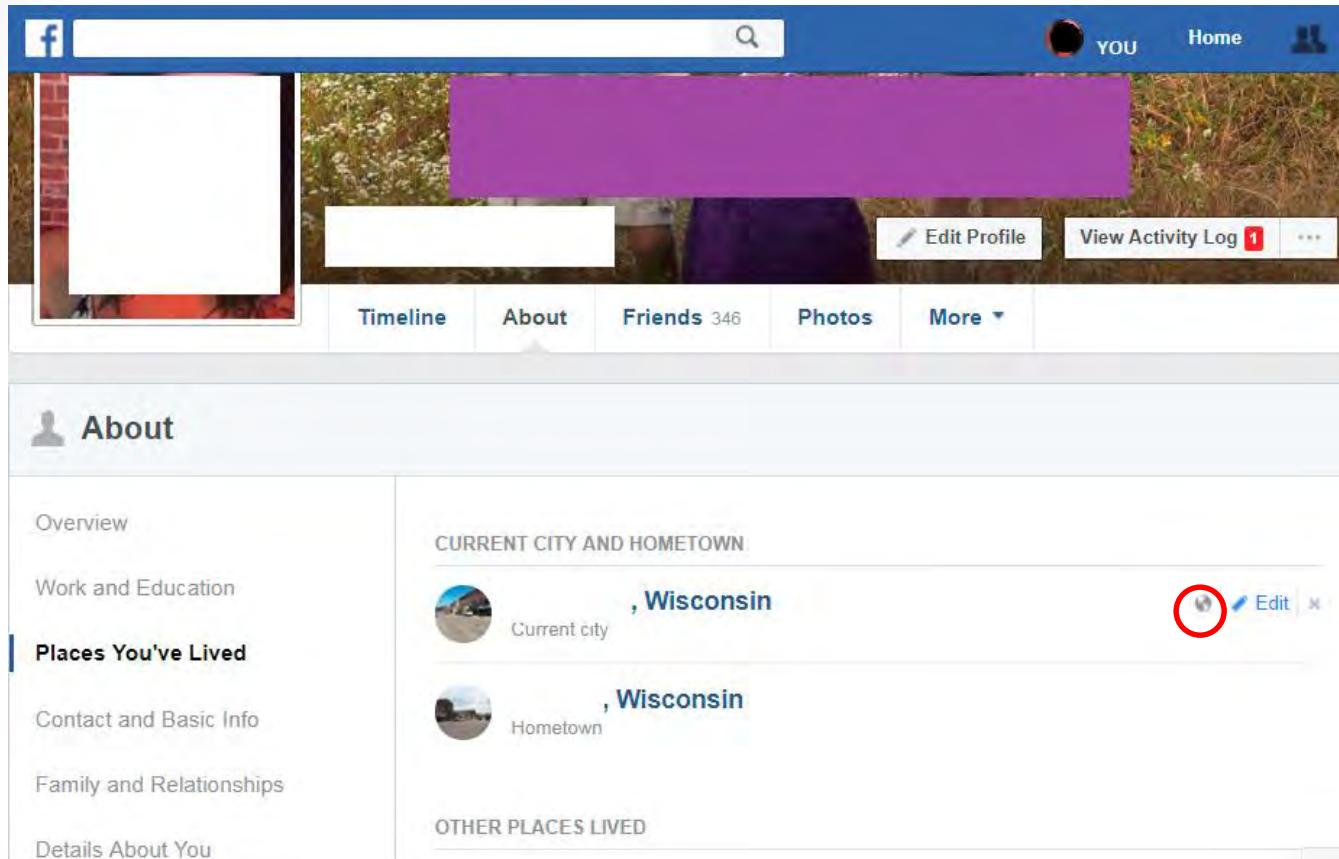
f

YOU Home

Edit Profile

View Activity Log 1

···

Timeline

About

Friends 346

Photos

More ▾

About

Overview

Work and Education

Places You've Lived

Contact and Basic Info

Family and Relationships

Details About You

CURRENT CITY AND HOMETOWN

, Wisconsin
Current city

Edit

, Wisconsin
Hometown

OTHER PLACES LIVED